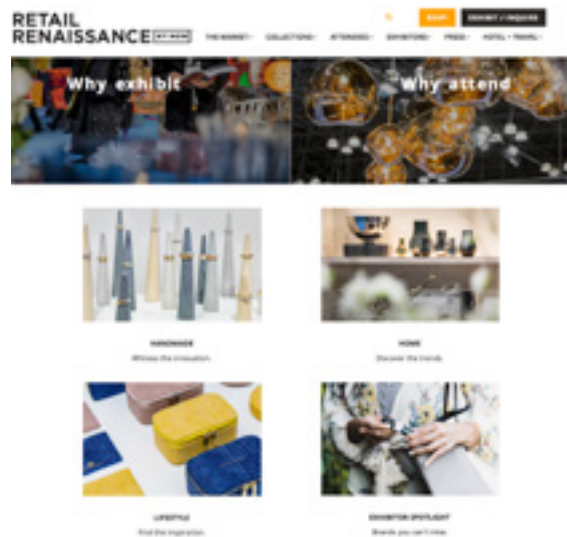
RETAIL RENAISSANCE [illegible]

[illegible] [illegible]

THE MARKET · COLLECTIONS · ATTENDEES · EXHIBITORS · PRESS · HOTEL + TRAVEL ·

Why exhibit

Why attend

HANDMADE

Witness the innovation.

HOME

Discover the trends.

LIFESTYLE

Find the inspiration.

EXHIBITOR SPOTLIGHT

Brands you can't miss.